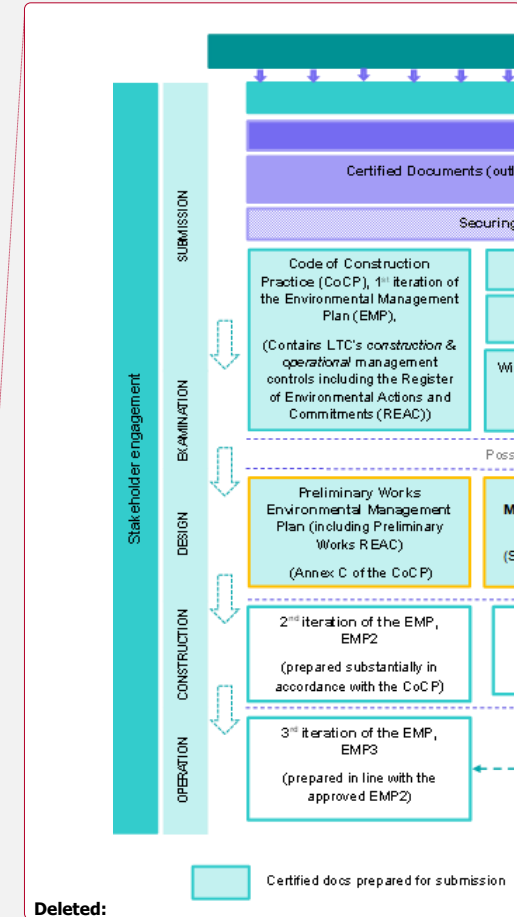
Stakeholder engagement

SUBMISSION

EXAMINATION

DESIGN

CONSTRUCTION

OPERATION

Certified Documents (out

Securing

Code of Construction Practice (CoCP), 1st iteration of the Environmental Management Plan (EMP),

(Contains LTC's construction & operational management controls including the Register of Environmental Actions and Commitments (REAC))

Wi

Poss

Preliminary Works Environmental Management Plan (including Preliminary Works REAC)

(Annex C of the CoCP)

M

(S

2nd iteration of the EMP, EMP2

(prepared substantially in accordance with the CoCP)

3rd iteration of the EMP, EMP3

(prepared in line with the approved EMP2)

Certified docs prepared for submission

Deleted: